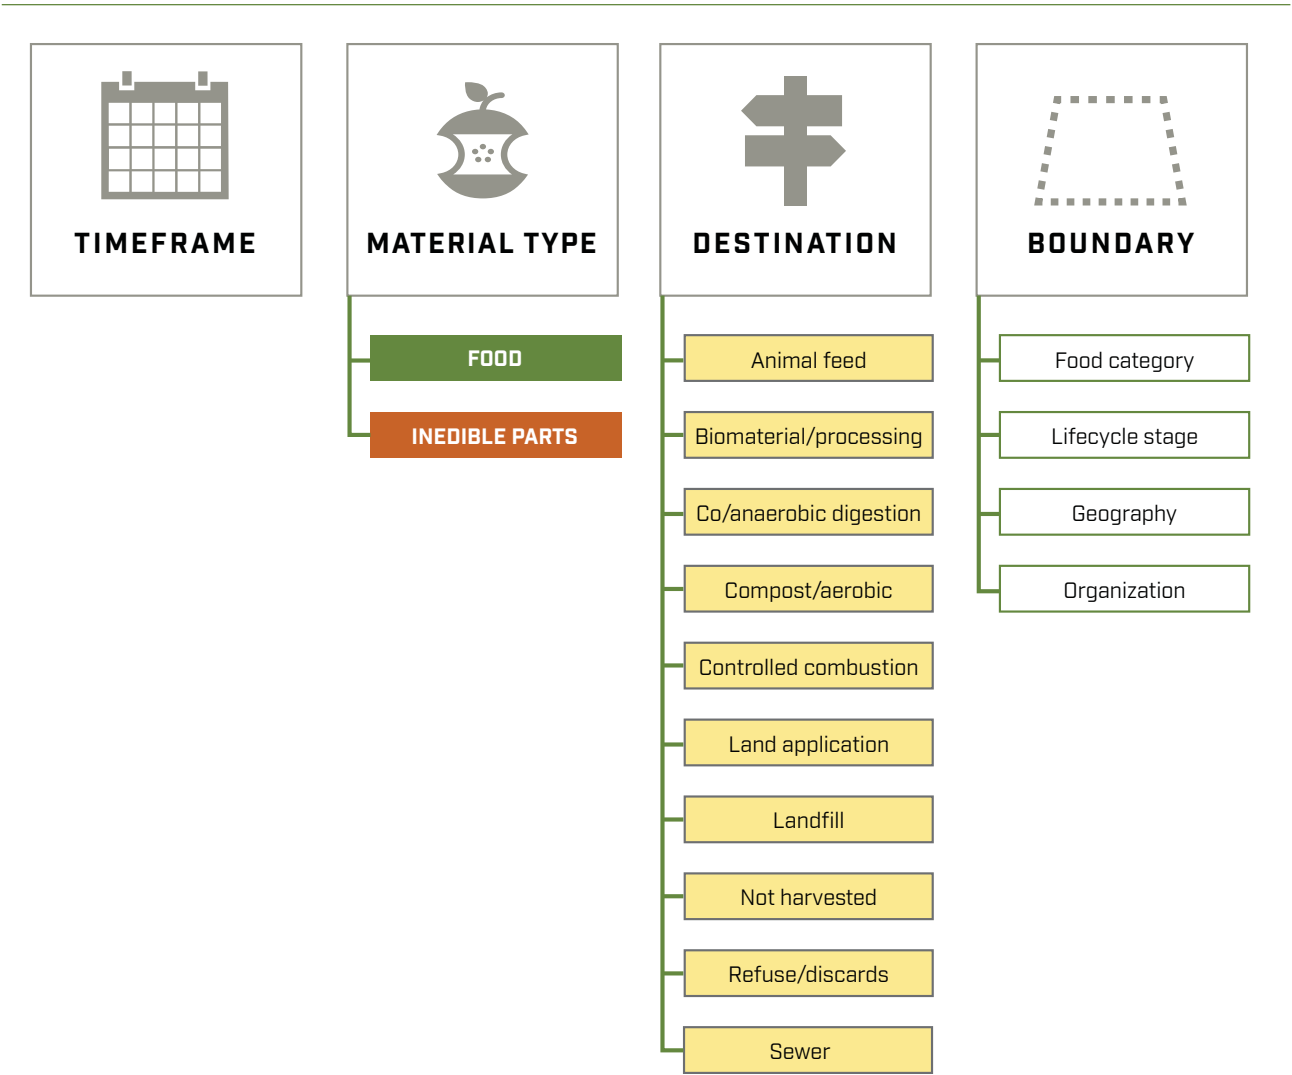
TIMEFRAME

MATERIAL TYPE

FOOD

INEDIBLE PARTS

DESTINATION

Animal feed

Biomaterial/processing

Co/anaerobic digestion

Compost/aerobic

Controlled combustion

Land application

Landfill

Not harvested

Refuse/discards

Sewer

BOUNDARY

Food category

Lifecycle stage

Geography

Organization